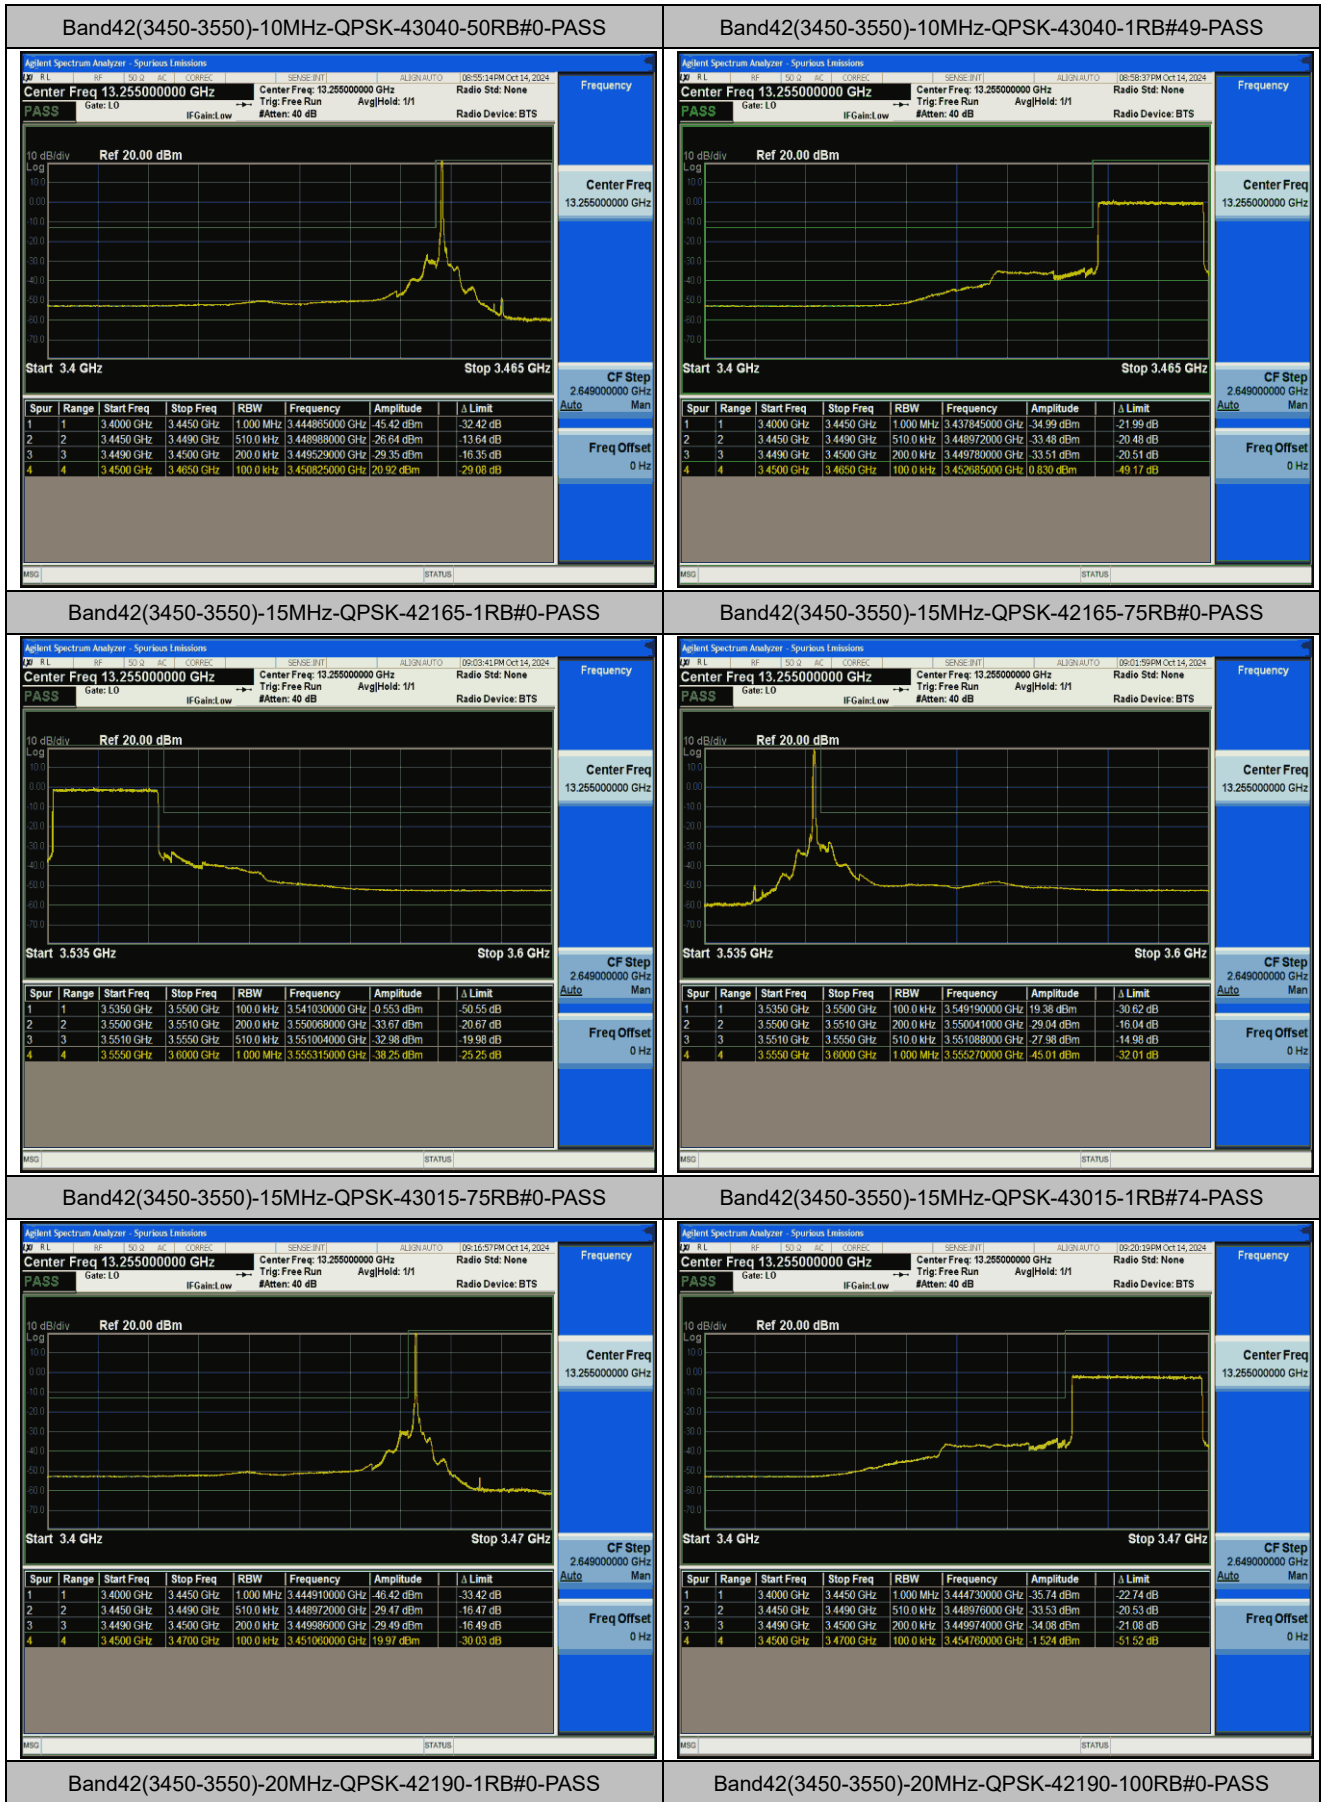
| Band42(3450-3550)-10MHz-QPSK-43040-50RB#0-PASS | Band42(3450-3550)-10MHz-QPSK-43040-1RB#49-PASS |
|---|---|

Agilent Spectrum Analyzer - Spurious Emissions
RL RF 50 Ω AC CORREC SENSE:INT ALIGN AUTO 08:55:14PM Oct 14, 2024
Center Freq 13.255000000 GHz
PASS
Gate: LO
IFGain:Low
Center Freq: 13.255000000 GHz
Trig: Free Run
Avg|Hold: 1/1
#Atten: 40 dB
Radio Std: None
Radio Device: BTS
Frequency
10 dB/div Ref 20.00 dBm
Log
Start 3.4 GHz Stop 3.465 GHz
Center Freq 13.255000000 GHz
CF Step 2.649000000 GHz Auto Man
Freq Offset 0 Hz

| Spur | Range | Start Freq | Stop Freq | RBW | Frequency | Amplitude | Δ Limit |
|---|---|---|---|---|---|---|---|
| 1 | 1 | 3.4000 GHz | 3.4450 GHz | 1.000 MHz | 3.444865000 GHz | -45.42 dBm | -32.42 dB |
| 2 | 2 | 3.4450 GHz | 3.4490 GHz | 510.0 kHz | 3.448988000 GHz | -26.64 dBm | -13.64 dB |
| 3 | 3 | 3.4490 GHz | 3.4500 GHz | 200.0 kHz | 3.449529000 GHz | -29.35 dBm | -16.35 dB |
| 4 | 4 | 3.4500 GHz | 3.4650 GHz | 100.0 kHz | 3.450825000 GHz | 20.92 dBm | -29.08 dB |

MSG STATUS

Agilent Spectrum Analyzer - Spurious Emissions
08:58:37PM Oct 14, 2024
Center Freq 13.255000000 GHz
PASS
Start 3.4 GHz Stop 3.465 GHz

| Spur | Range | Start Freq | Stop Freq | RBW | Frequency | Amplitude | Δ Limit |
|---|---|---|---|---|---|---|---|
| 1 | 1 | 3.4000 GHz | 3.4450 GHz | 1.000 MHz | 3.437845000 GHz | -34.99 dBm | -21.99 dB |
| 2 | 2 | 3.4450 GHz | 3.4490 GHz | 510.0 kHz | 3.448972000 GHz | -33.48 dBm | -20.48 dB |
| 3 | 3 | 3.4490 GHz | 3.4500 GHz | 200.0 kHz | 3.449780000 GHz | -33.51 dBm | -20.51 dB |
| 4 | 4 | 3.4500 GHz | 3.4650 GHz | 100.0 kHz | 3.452685000 GHz | 0.830 dBm | -49.17 dB |

| Band42(3450-3550)-15MHz-QPSK-42165-1RB#0-PASS | Band42(3450-3550)-15MHz-QPSK-42165-75RB#0-PASS |
|---|---|

09:03:41PM Oct 14, 2024
Start 3.535 GHz Stop 3.6 GHz

| Spur | Range | Start Freq | Stop Freq | RBW | Frequency | Amplitude | Δ Limit |
|---|---|---|---|---|---|---|---|
| 1 | 1 | 3.5350 GHz | 3.5500 GHz | 100.0 kHz | 3.541030000 GHz | 0.553 dBm | -50.55 dB |
| 2 | 2 | 3.5500 GHz | 3.5510 GHz | 200.0 kHz | 3.550068000 GHz | -33.67 dBm | -20.67 dB |
| 3 | 3 | 3.5510 GHz | 3.5550 GHz | 510.0 kHz | 3.551004000 GHz | -32.98 dBm | -19.98 dB |
| 4 | 4 | 3.5550 GHz | 3.6000 GHz | 1.000 MHz | 3.555315000 GHz | -38.25 dBm | -25.25 dB |

09:01:59PM Oct 14, 2024
Start 3.535 GHz Stop 3.6 GHz

| Spur | Range | Start Freq | Stop Freq | RBW | Frequency | Amplitude | Δ Limit |
|---|---|---|---|---|---|---|---|
| 1 | 1 | 3.5350 GHz | 3.5500 GHz | 100.0 kHz | 3.549190000 GHz | 19.38 dBm | -30.62 dB |
| 2 | 2 | 3.5500 GHz | 3.5510 GHz | 200.0 kHz | 3.550041000 GHz | -29.04 dBm | -16.04 dB |
| 3 | 3 | 3.5510 GHz | 3.5550 GHz | 510.0 kHz | 3.551088000 GHz | -27.98 dBm | -14.98 dB |
| 4 | 4 | 3.5550 GHz | 3.6000 GHz | 1.000 MHz | 3.555270000 GHz | -45.01 dBm | -32.01 dB |

| Band42(3450-3550)-15MHz-QPSK-43015-75RB#0-PASS | Band42(3450-3550)-15MHz-QPSK-43015-1RB#74-PASS |
|---|---|

09:16:57PM Oct 14, 2024
Start 3.4 GHz Stop 3.47 GHz

| Spur | Range | Start Freq | Stop Freq | RBW | Frequency | Amplitude | Δ Limit |
|---|---|---|---|---|---|---|---|
| 1 | 1 | 3.4000 GHz | 3.4450 GHz | 1.000 MHz | 3.444910000 GHz | -46.42 dBm | -33.42 dB |
| 2 | 2 | 3.4450 GHz | 3.4490 GHz | 510.0 kHz | 3.448972000 GHz | -29.47 dBm | -16.47 dB |
| 3 | 3 | 3.4490 GHz | 3.4500 GHz | 200.0 kHz | 3.449986000 GHz | -29.49 dBm | -16.49 dB |
| 4 | 4 | 3.4500 GHz | 3.4700 GHz | 100.0 kHz | 3.451060000 GHz | 19.97 dBm | -30.03 dB |

09:20:19PM Oct 14, 2024
Start 3.4 GHz Stop 3.47 GHz

| Spur | Range | Start Freq | Stop Freq | RBW | Frequency | Amplitude | Δ Limit |
|---|---|---|---|---|---|---|---|
| 1 | 1 | 3.4000 GHz | 3.4450 GHz | 1.000 MHz | 3.444730000 GHz | -35.74 dBm | -22.74 dB |
| 2 | 2 | 3.4450 GHz | 3.4490 GHz | 510.0 kHz | 3.448976000 GHz | -33.53 dBm | -20.53 dB |
| 3 | 3 | 3.4490 GHz | 3.4500 GHz | 200.0 kHz | 3.449974000 GHz | -34.08 dBm | -21.08 dB |
| 4 | 4 | 3.4500 GHz | 3.4700 GHz | 100.0 kHz | 3.454760000 GHz | -1.524 dBm | -51.52 dB |

| Band42(3450-3550)-20MHz-QPSK-42190-1RB#0-PASS | Band42(3450-3550)-20MHz-QPSK-42190-100RB#0-PASS |
|---|---|